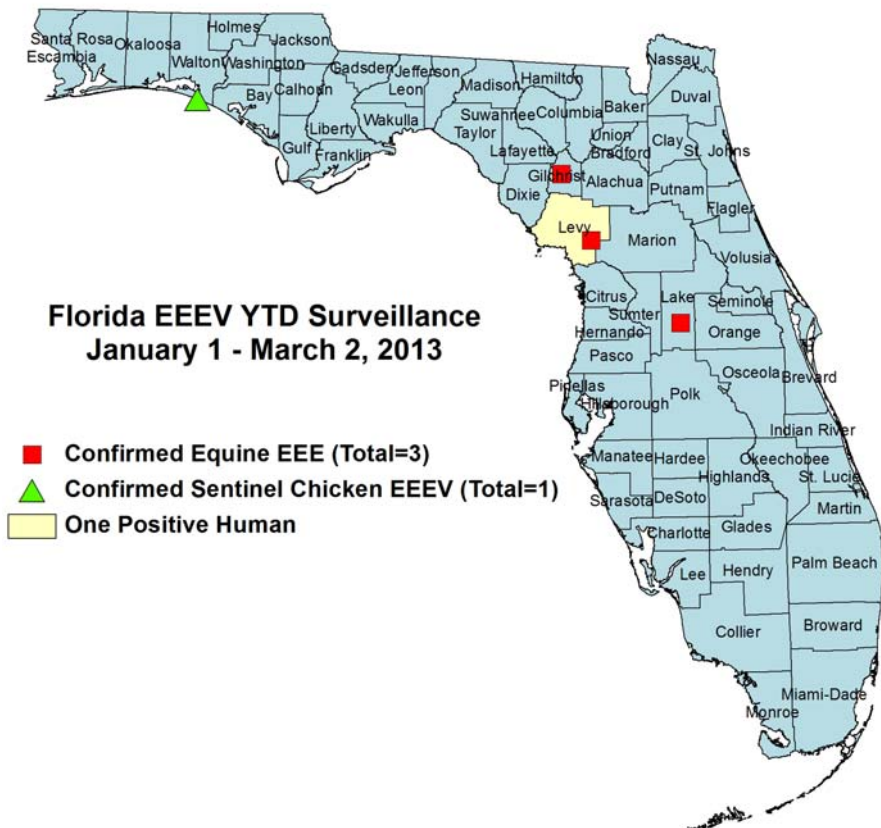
Florida EEEV YTD Surveillance
January 1 - March 2, 2013

Confirmed Equine EEE (Total=3)
Confirmed Sentinel Chicken EEEV (Total=1)
One Positive Human

Santa Rosa
Escambia
Okaloosa
Holmes
Jackson
Walton
Washington
Bay
Calhoun
Gadsden
Jefferson
Leon
Madison
Hamilton
Nassau
Duval
Liberty
Gulf
Franklin
Wakulla
Suwannee
Taylor
Columbia
Baker
Union
Bradford
Clay
St. Johns
Lafayette
Dixie
Gilchrist
Alachua
Putnam
Flagler
Levy
Marion
Volusia
Citrus
Sumter
Lake
Seminole
Hernando
Orange
Pasco
Osceola
Brevard
Pinellas
Hillsborough
Polk
Indian River
Manatee
Hardee
Highlands
Okeechobee
St. Lucie
Sarasota
DeSoto
Martin
Charlotte
Glades
Lee
Hendry
Palm Beach
Collier
Broward
Miami-Dade
Monroe